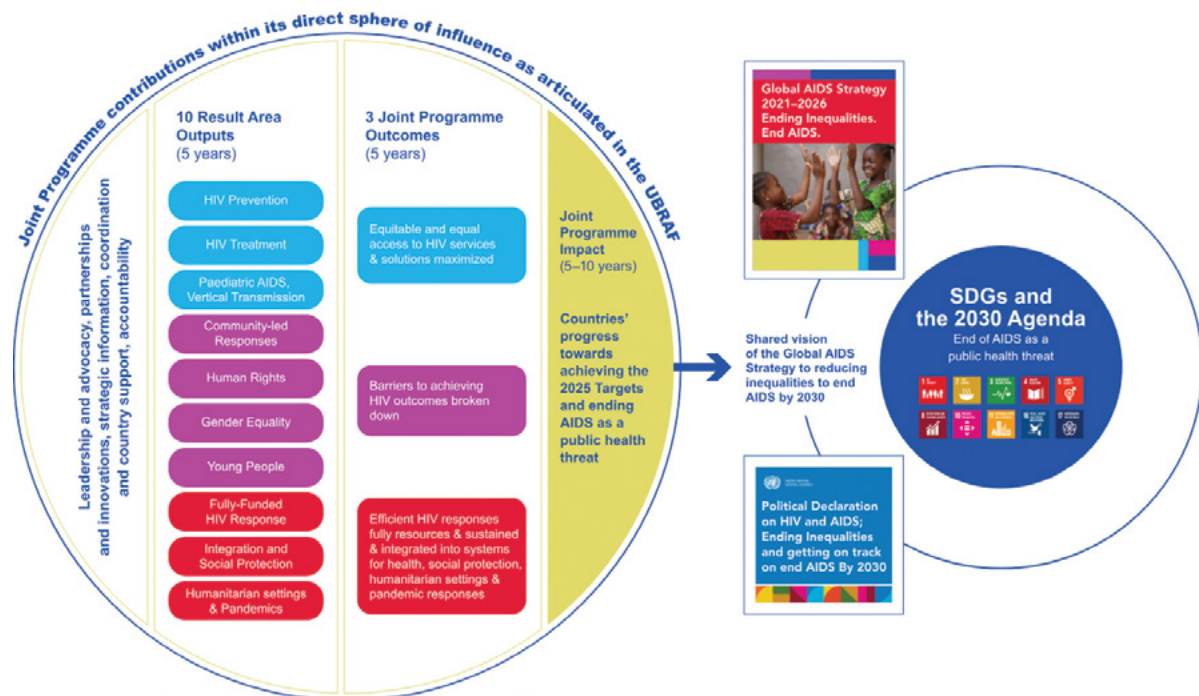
Joint Programme contributions within its direct sphere of influence as articulated in the UBRAF

Leadership and advocacy, partnerships and innovations, strategic information, coordination and country support, accountability

10 Result Area Outputs
(5 years)

HIV Prevention

HIV Treatment

Paediatric AIDS, Vertical Transmission

Community-led Responses

Human Rights

Gender Equality

Young People

Fully-Funded HIV Response

Integration and Social Protection

Humanitarian settings & Pandemics

3 Joint Programme Outcomes
(5 years)

Equitable and equal access to HIV services & solutions maximized

Barriers to achieving HIV outcomes broken down

Efficient HIV responses fully resources & sustained & integrated into systems for health, social protection, humanitarian settings & pandemic responses

Joint Programme Impact
(5–10 years)

Countries' progress towards achieving the 2025 Targets and ending AIDS as a public health threat

Global AIDS Strategy 2021–2026 Ending Inequalities. End AIDS.

Shared vision of the Global AIDS Strategy to reducing inequalities to end AIDS by 2030

SDGs and the 2030 Agenda
End of AIDS as a public health threat

Political Declaration on HIV and AIDS; Ending Inequalities and getting on track on end AIDS By 2030